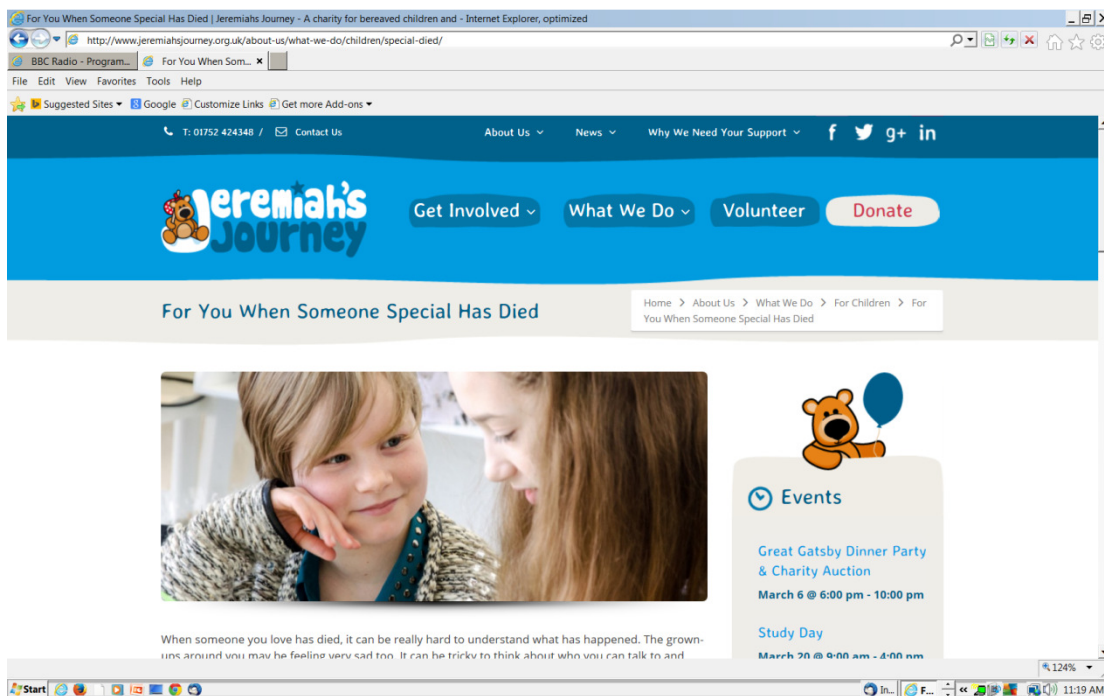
For You When Someone Special Has Died | Jeremiahs Journey - A charity for bereaved children and - Internet Explorer, optimized

http://www.jeremiahsjourney.org.uk/about-us/what-we-do/children/special-died/

BBC Radio - Program... For You When Som... ×

File Edit View Favorites Tools Help

Suggested Sites Google Customize Links Get more Add-ons

T: 01752 424348 / Contact Us About Us News Why We Need Your Support f g+ in

Jeremiah's Journey

Get Involved What We Do Volunteer Donate

For You When Someone Special Has Died

Home > About Us > What We Do > For Children > For You When Someone Special Has Died

Events

Great Gatsby Dinner Party & Charity Auction

March 6 @ 6:00 pm - 10:00 pm

Study Day

March 20 @ 9:00 am - 4:00 pm

When someone you love has died, it can be really hard to understand what has happened. The grown-ups around you may be feeling very sad too. It can be tricky to think about who you can talk to and

124%

Start In... F... 11:19 AM